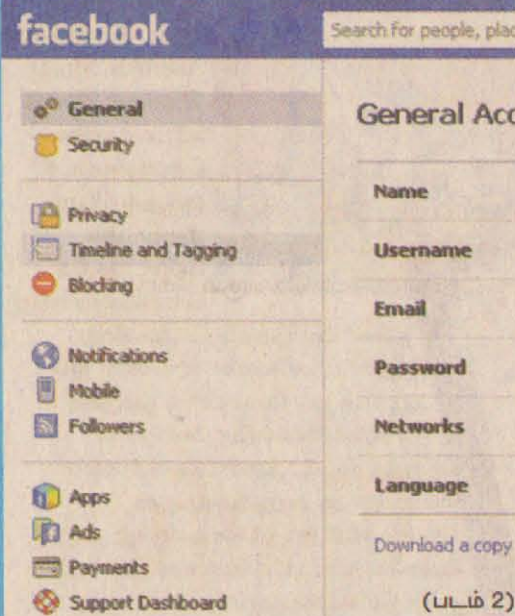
facebook

Search for people, plac

General
Security

Privacy
Timeline and Tagging
Blocking

Notifications
Mobile
Followers

Apps
Ads
Payments
Support Dashboard

General Acc

Name

Username

Email

Password

Networks

Language

Download a copy

(படம் 2)